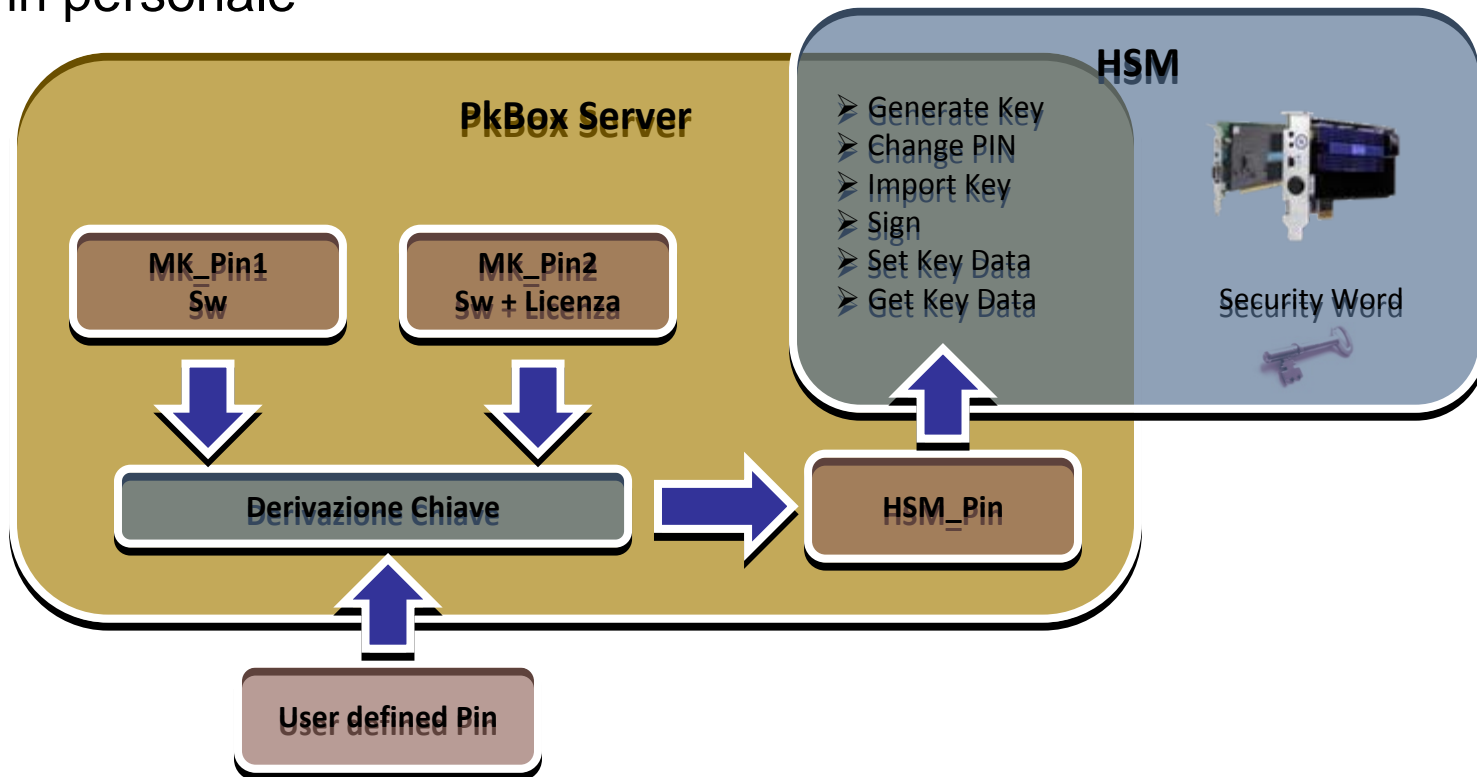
in personale

HSM

PkBox Server

- Generate Key
- Change PIN
- Import Key
- Sign
- Set Key Data
- Get Key Data

MK_Pin1
Sw

MK_Pin2
Sw + Licenza

Security Word

Derivazione Chiave

HSM_Pin

User defined Pin